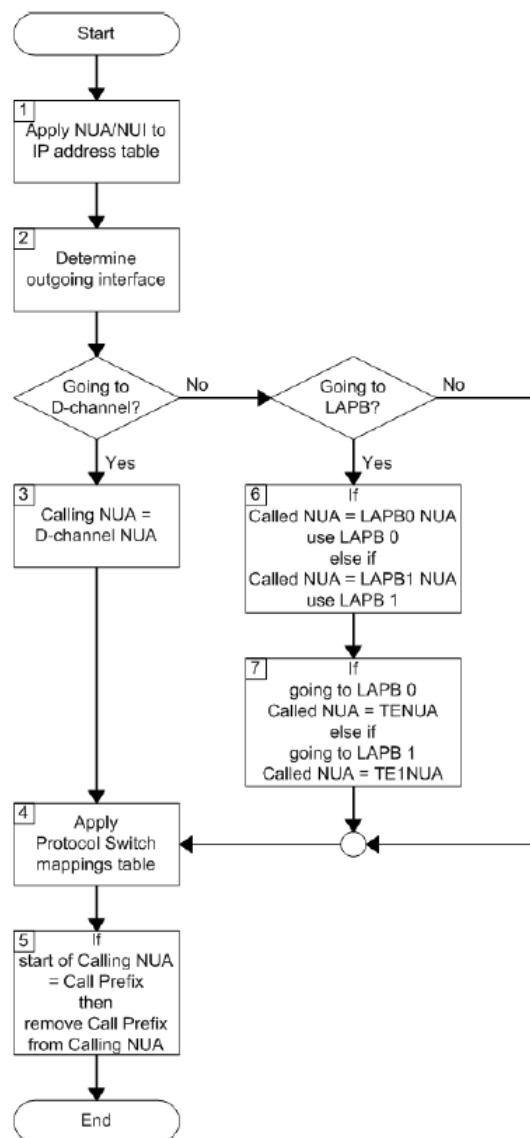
Start

1
Apply NUA/NUI to IP address table

2
Determine outgoing interface

Going to D-channel?

No

Going to LAPB?

No

Yes

Yes

3
Calling NUA = D-channel NUA

6
If
Called NUA = LAPB0 NUA
use LAPB 0
else if
Called NUA = LAPB1 NUA
use LAPB 1

7
If
going to LAPB 0
Called NUA = TENUA
else if
going to LAPB 1
Called NUA = TE1NUA

4
Apply Protocol Switch mappings table

5
If
start of Calling NUA = Call Prefix
then
remove Call Prefix from Calling NUA

End